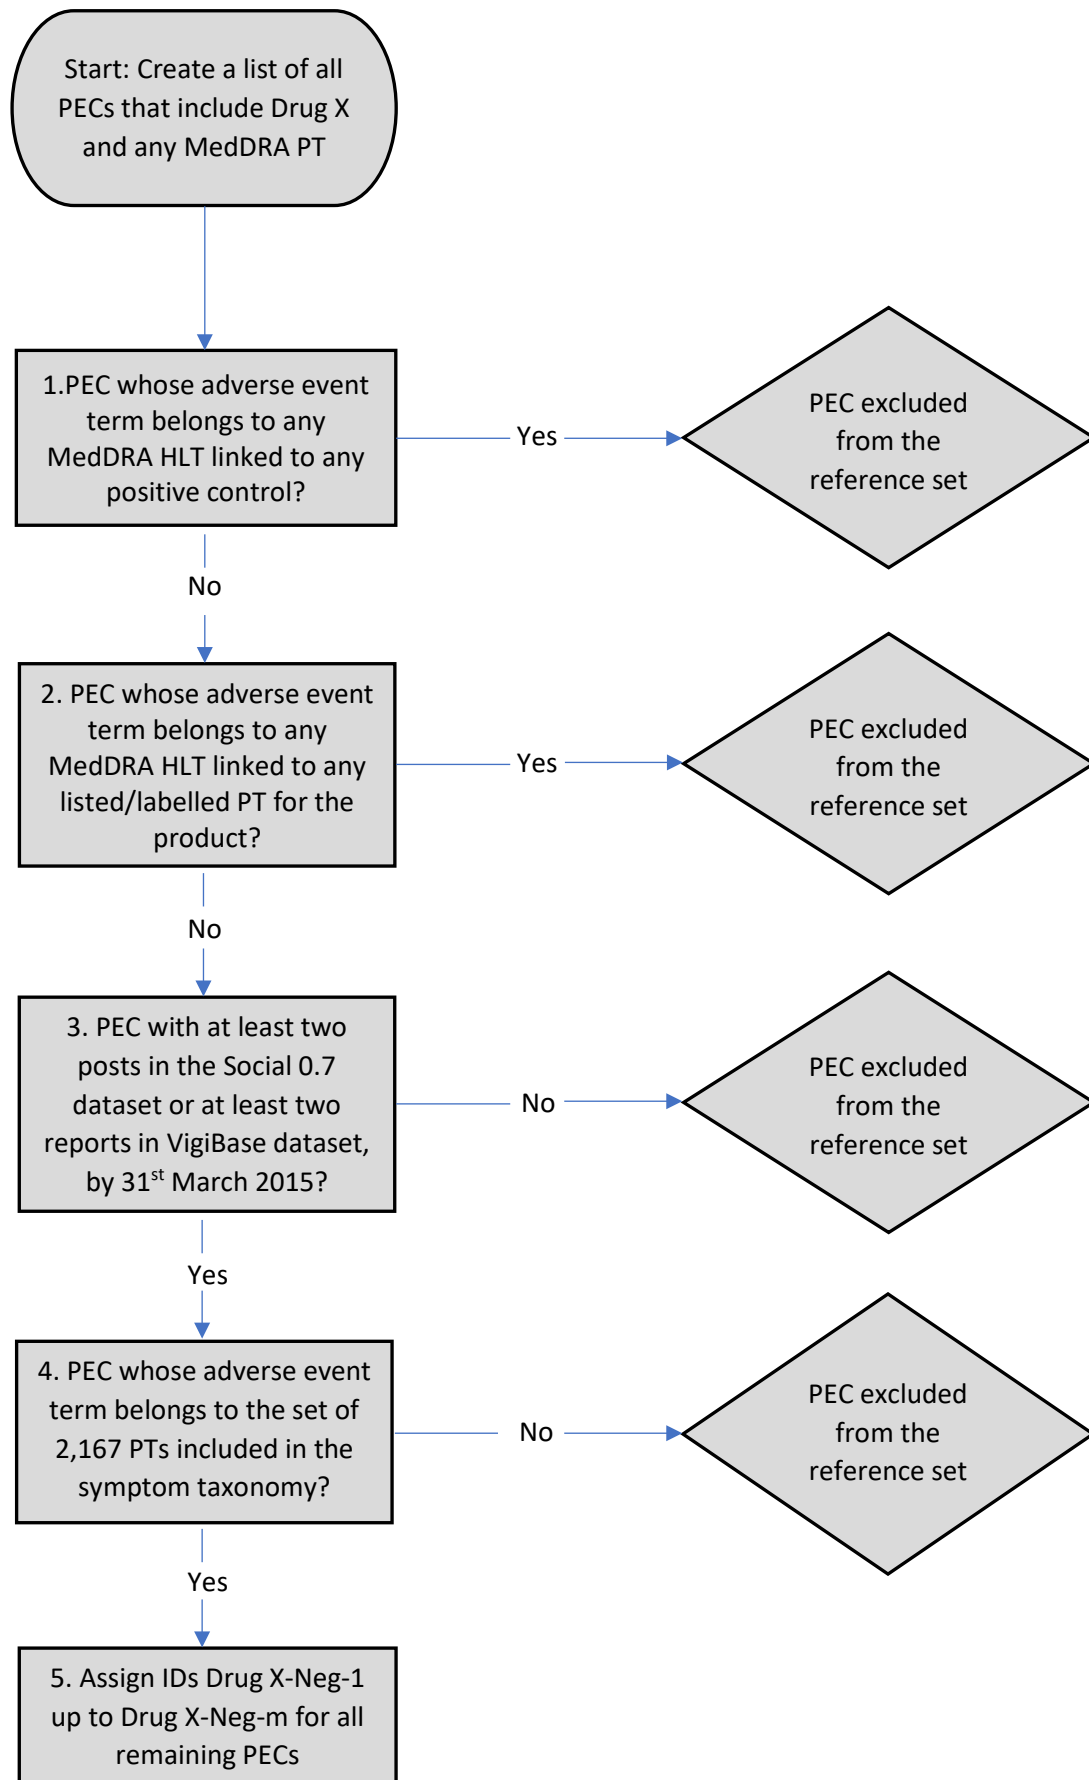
Start: Create a list of all PECs that include Drug X and any MedDRA PT

1.PEC whose adverse event term belongs to any MedDRA HLT linked to any positive control?

Yes

PEC excluded from the reference set

No

2. PEC whose adverse event term belongs to any MedDRA HLT linked to any listed/labelled PT for the product?

Yes

PEC excluded from the reference set

No

3. PEC with at least two posts in the Social 0.7 dataset or at least two reports in VigiBase dataset, by 31$^{st}$ March 2015?

No

PEC excluded from the reference set

Yes

4. PEC whose adverse event term belongs to the set of 2,167 PTs included in the symptom taxonomy?

No

PEC excluded from the reference set

Yes

5. Assign IDs Drug X-Neg-1 up to Drug X-Neg-m for all remaining PECs